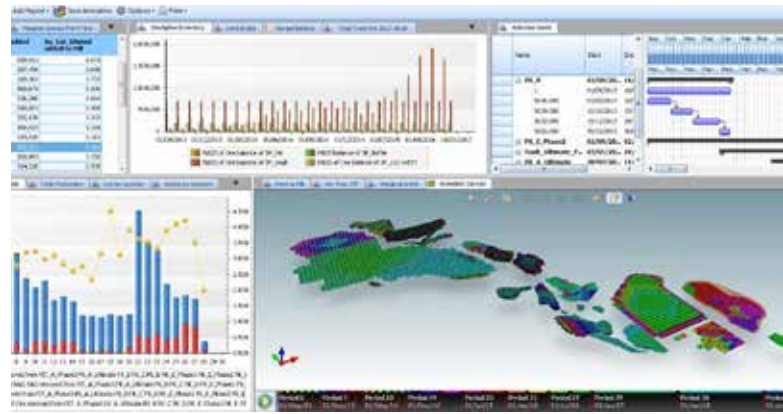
Add Report | Save Animation | Options | Print

Navigation Inventory

1,500,000

1,000,000

500,000

Activity Gantt

Name | Start

PH_B

PH_C_Phase2

Period 1 | Period 5 | Period 10 | Period 11 | Period 15 | Period 20 | Period 25 | Period 29

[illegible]